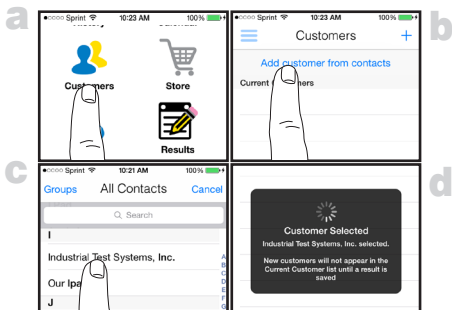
a

●●●○○ Sprint 10:23 AM 100%

Customers

Store

Results

b

●●●○○ Sprint 10:23 AM 100%

Customers +

Add customer from contacts

Current

c

●●●○○ Sprint 10:23 AM 100%

Groups All Contacts Cancel

Search

I

Industrial Test Systems, Inc.

Our Ipa

J

A
B
C
D
E

d

Customer Selected

Industrial Test Systems, Inc. selected.

New customers will not appear in the Current Customer list until a result is saved